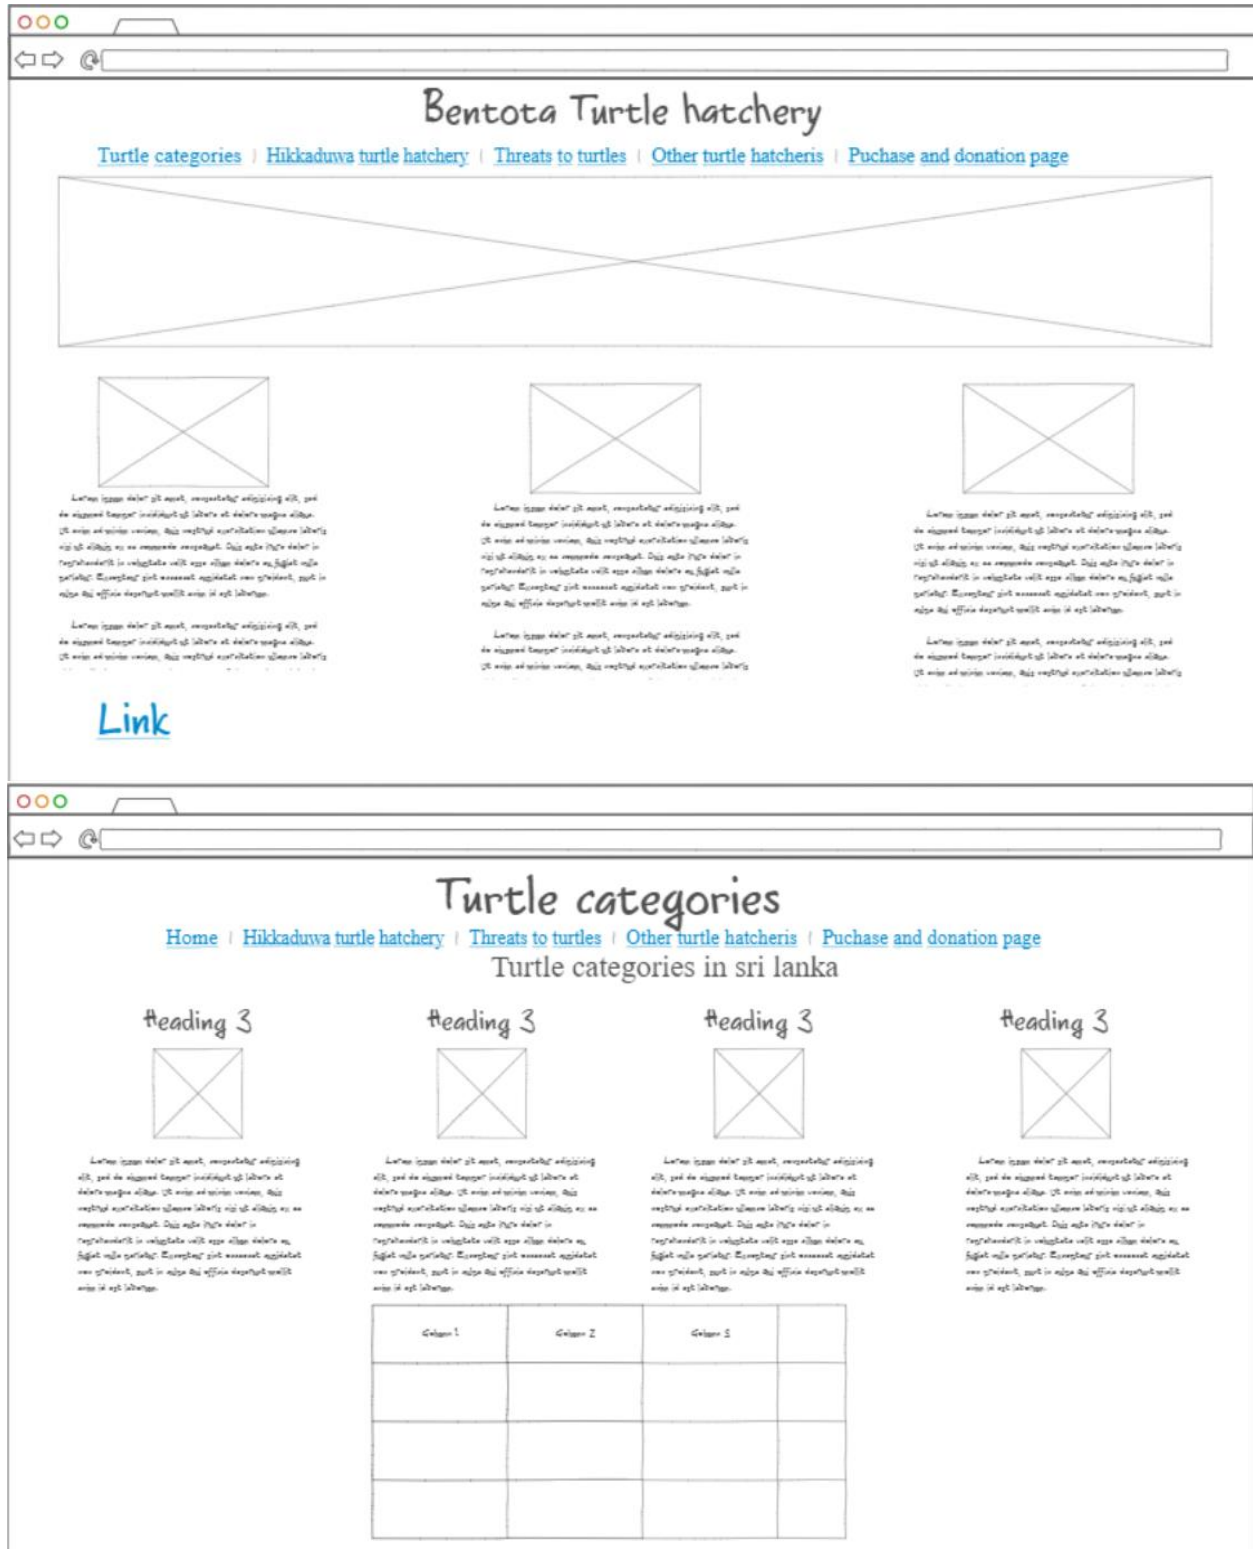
Bentota Turtle hatchery

Turtle categories | Hikkaduwa turtle hatchery | Threats to turtles | Other turtle hatcheris | Puchase and donation page

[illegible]

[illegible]

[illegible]

Link

Turtle categories

Home | Hikkaduwa turtle hatchery | Threats to turtles | Other turtle hatcheris | Puchase and donation page

Turtle categories in sri lanka

Heading 3

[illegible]

Heading 3

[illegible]

Heading 3

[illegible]

Heading 3

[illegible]

| Column 1 | Column 2 | Column 3 | |
|---|---|---|---|
| | | | |
| | | | |
| | | | |